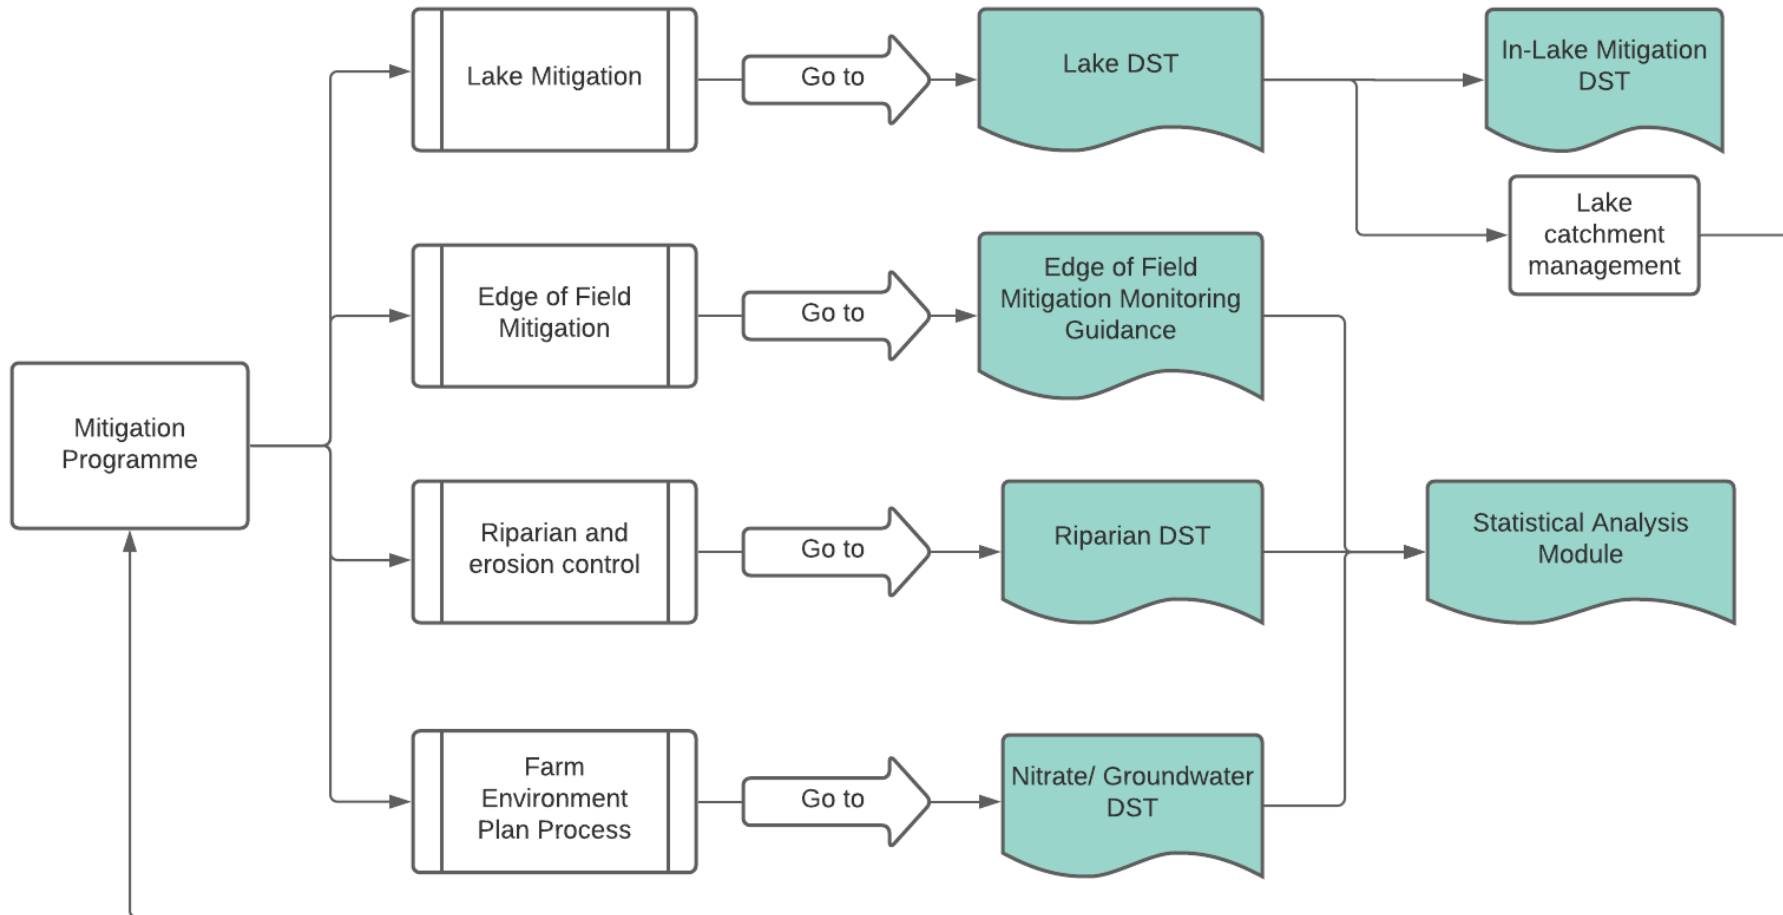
Mitigation Programme

Lake Mitigation

Go to

Lake DST

In-Lake Mitigation DST

Lake catchment management

Edge of Field Mitigation

Go to

Edge of Field Mitigation Monitoring Guidance

Riparian and erosion control

Go to

Riparian DST

Statistical Analysis Module

Farm Environment Plan Process

Go to

Nitrate/ Groundwater DST